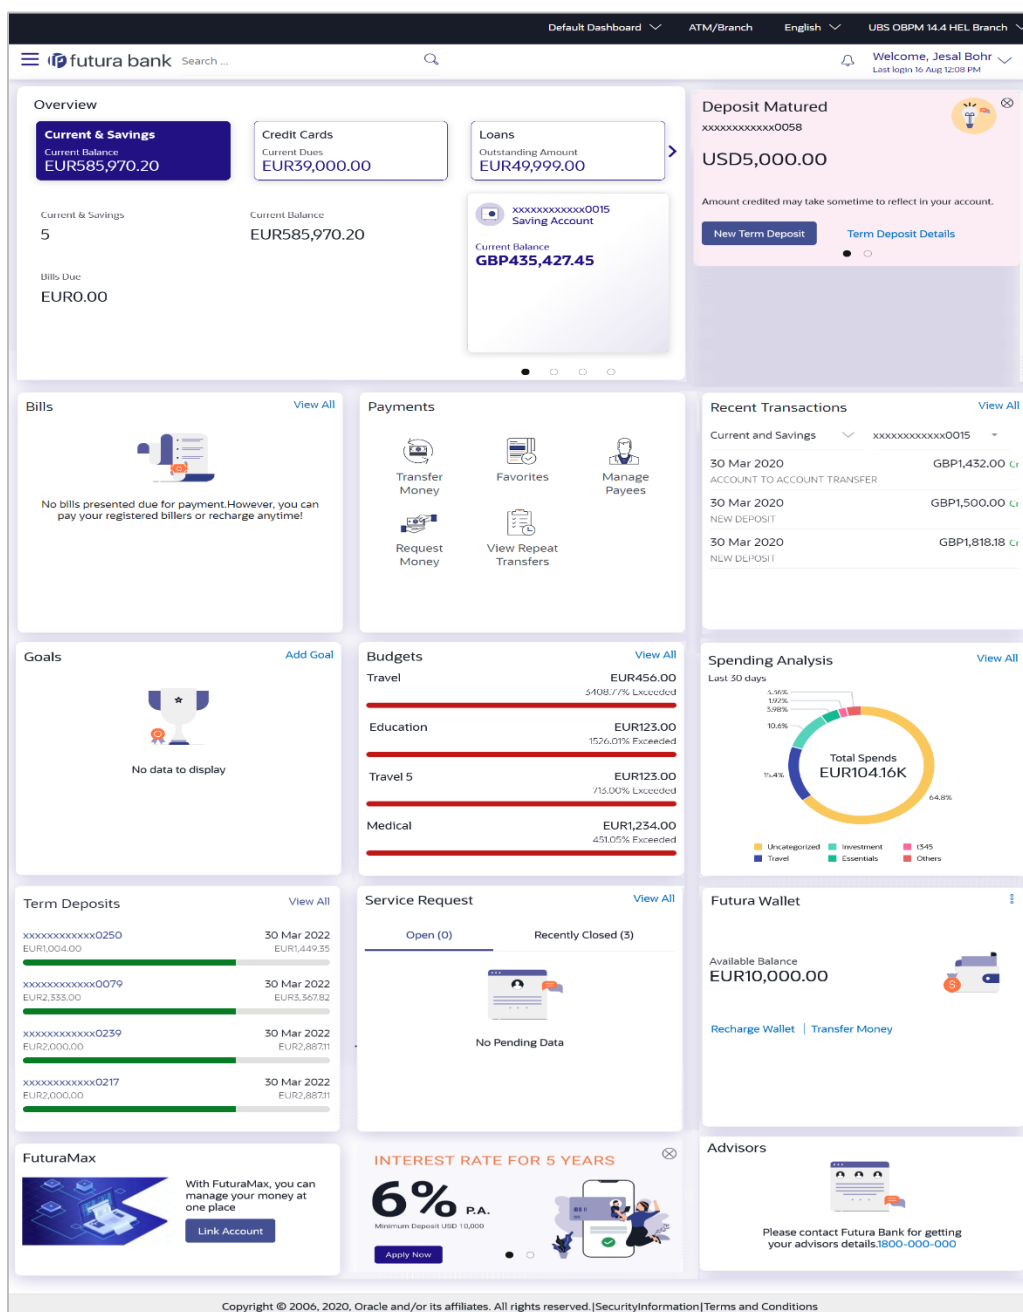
Default Dashboard ATM/Branch English UBS OBPM 14.4 HEL Branch

futura bank Search ...

Welcome, Jesal Bohr
Last login 16 Aug 12:08 PM

Overview

Current & Savings
Current Balance
EUR585,970.20

Credit Cards
Current Dues
EUR39,000.00

Loans
Outstanding Amount
EUR49,999.00

Current & Savings
5

Current Balance
EUR585,970.20

xxxxxxxxxxxx0015
Saving Account
Current Balance
GBP435,427.45

Bills Due
EUR0.00

Deposit Matured
xxxxxxxxxxxx0058
USD5,000.00
Amount credited may take sometime to reflect in your account.
New Term Deposit
Term Deposit Details

Bills
View All
No bills presented due for payment.However, you can pay your registered billers or recharge anytime!

Payments
Transfer Money
Favorites
Manage Payees
Request Money
View Repeat Transfers

Recent Transactions
View All
Current and Savings
xxxxxxxxxxxx0015
30 Mar 2020 GBP1,432.00
ACCOUNT TO ACCOUNT TRANSFER
30 Mar 2020 GBP1,500.00
NEW DEPOSIT
30 Mar 2020 GBP1,818.18
NEW DEPOSIT

Goals
Add Goal
No data to display

Budgets
View All
Travel EUR456.00
3408.77% Exceeded
Education EUR123.00
1526.01% Exceeded
Travel 5 EUR123.00
713.00% Exceeded
Medical EUR1,234.00
451.05% Exceeded

Spending Analysis
View All
Last 30 days
5.36%
1.92%
3.98%
10.6%
11.4%
64.8%
Total Spends
EUR104.16K
Uncategorized Investment t345
Travel Essentials Others

Term Deposits
View All
xxxxxxxxxxxx0250 30 Mar 2022
EUR1,004.00 EUR1,449.35
xxxxxxxxxxxx0079 30 Mar 2022
EUR2,333.00 EUR3,367.82
xxxxxxxxxxxx0239 30 Mar 2022
EUR2,000.00 EUR2,887.11
xxxxxxxxxxxx0217 30 Mar 2022
EUR2,000.00 EUR2,887.11

Service Request
View All
Open (0)
Recently Closed (3)
No Pending Data

Futura Wallet
Available Balance
EUR10,000.00
Recharge Wallet | Transfer Money

FuturaMax
With FuturaMax, you can manage your money at one place
Link Account

INTEREST RATE FOR 5 YEARS
6% P.A.
Minimum Deposit USD 10,000
Apply Now

Advisors
Please contact Futura Bank for getting your advisors details.1800-000-000

Copyright © 2006, 2020, Oracle and/or its affiliates. All rights reserved.|SecurityInformation|Terms and Conditions